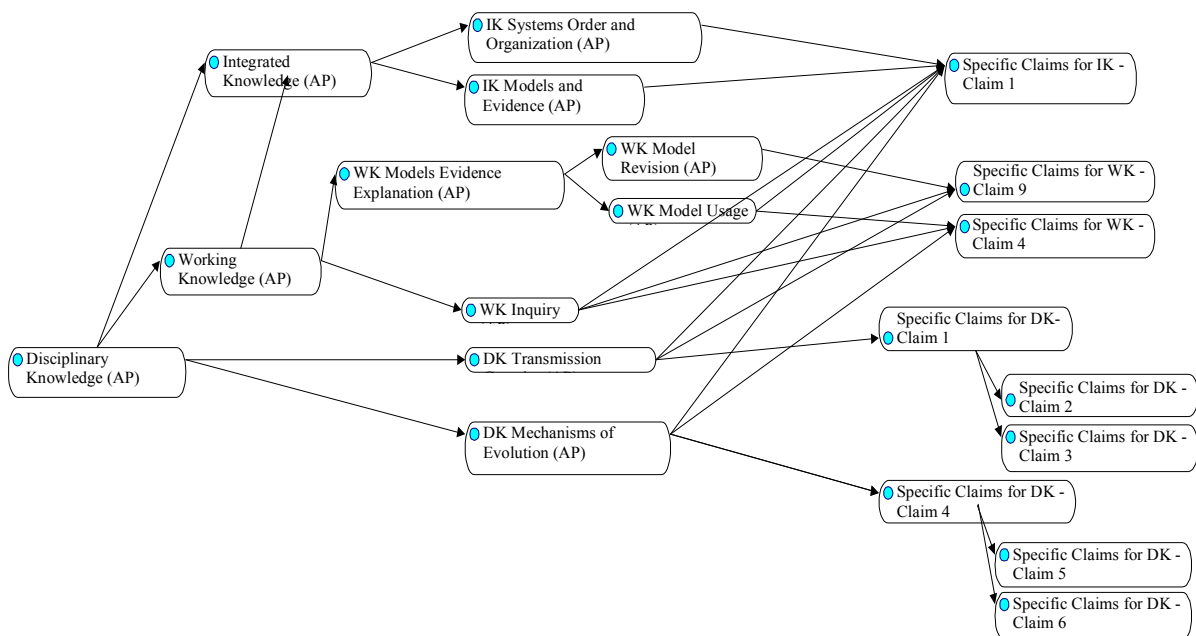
Integrated Knowledge (AP)

IK Systems Order and Organization (AP)

IK Models and Evidence (AP)

Specific Claims for IK - Claim 1

WK Models Evidence Explanation (AP)

WK Model Revision (AP)

WK Model Usage

Specific Claims for WK - Claim 9

Specific Claims for WK - Claim 4

Working Knowledge (AP)

WK Inquiry

Disciplinary Knowledge (AP)

DK Transmission

Specific Claims for DK- Claim 1

Specific Claims for DK - Claim 2

Specific Claims for DK - Claim 3

DK Mechanisms of Evolution (AP)

Specific Claims for DK - Claim 4

Specific Claims for DK - Claim 5

Specific Claims for DK - Claim 6